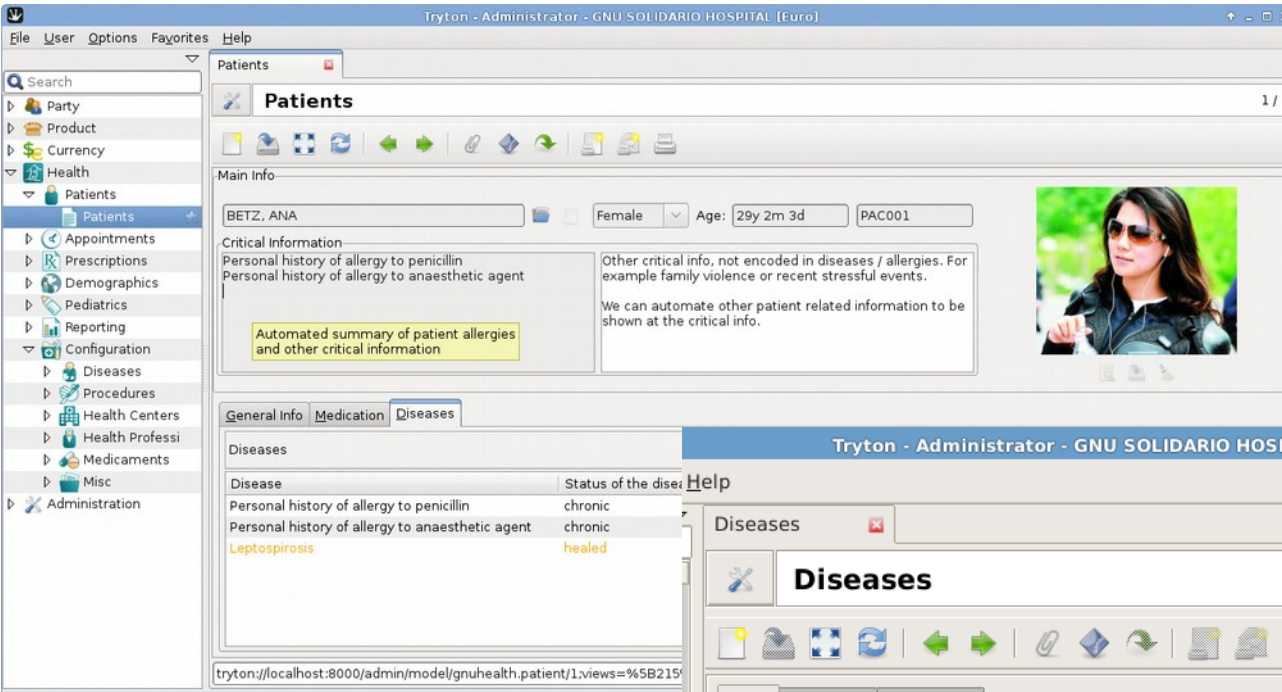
Tryton - Administrator - GNU SOLIDARIO HOSPITAL [Euro]

File User Options Favorites Help

Search

Party
Product
Currency
Health
Patients
Patients
Appointments
Prescriptions
Demographics
Pediatrics
Reporting
Configuration
Diseases
Procedures
Health Centers
Health Professi
Medicaments
Misc
Administration

Patients

Patients

1 /

Main Info

BETZ, ANA

Female

Age: 29y 2m 3d

PAC001

Critical Information

Personal history of allergy to penicillin
Personal history of allergy to anaesthetic agent

Automated summary of patient allergies and other critical information

Other critical info, not encoded in diseases / allergies. For example family violence or recent stressful events.

We can automate other patient related information to be shown at the critical info.

General Info Medication Diseases

Diseases

| Disease | Status of the disea |
|---|---|
| Personal history of allergy to penicillin | chronic |
| Personal history of allergy to anaesthetic agent | chronic |
| Leptospirosis | healed |

tryton://localhost:8000/admin/model/gnuhealth.patient/1;views=%5B215

Tryton - Administrator - GNU SOLIDARIO HOSI

Help

Diseases

Diseases